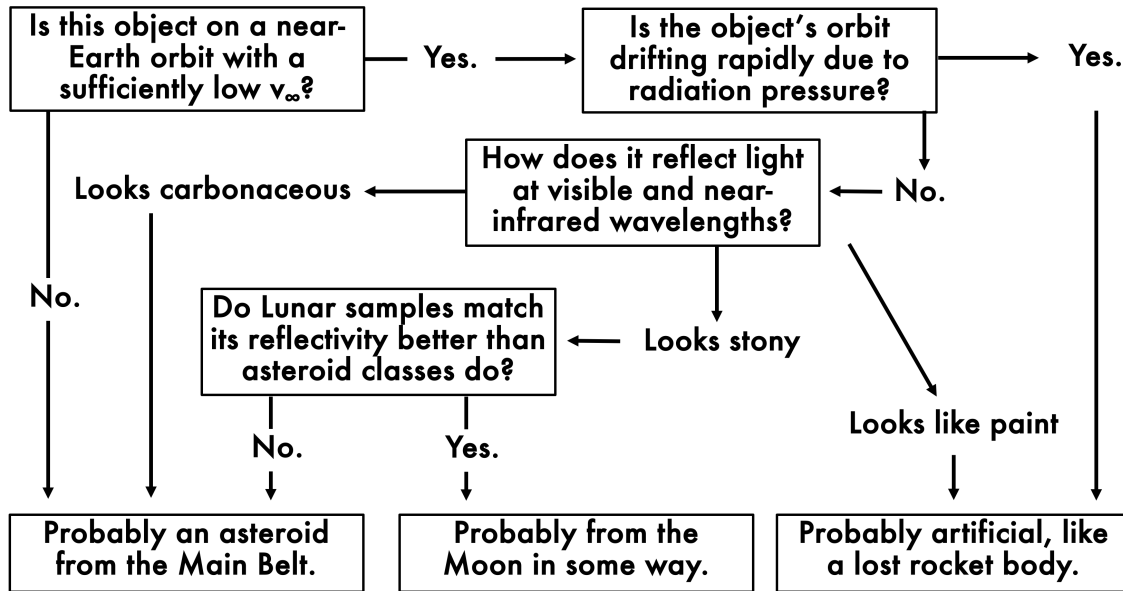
Is this object on a near-Earth orbit with a sufficiently low $v_\infty$?

Yes.

Is the object's orbit drifting rapidly due to radiation pressure?

Yes.

How does it reflect light at visible and near-infrared wavelengths?

No.

Looks carbonaceous

No.

Do Lunar samples match its reflectivity better than asteroid classes do?

Looks stony

Looks like paint

No.

Yes.

Probably an asteroid from the Main Belt.

Probably from the Moon in some way.

Probably artificial, like a lost rocket body.